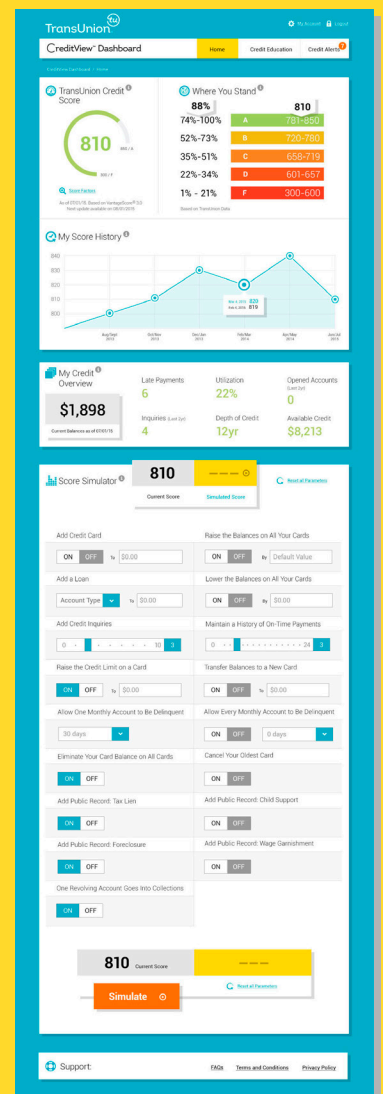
TransUnion

My Account Logout

CreditView™ Dashboard

Home Credit Education Credit Alerts 7

CreditView Dashboard > Home

TransUnion Credit Score

810

Score Factors

As of 07/01/15, Based on VantageScore® 3.0
Next update available on 08/01/2015

Where You Stand

88% 810

| | | |
|---|---|---|
| 74%-100% | A | 781-850 |
| 52%-73% | B | 720-780 |
| 35%-51% | C | 658-719 |
| 22%-34% | D | 601-657 |
| 1% - 21% | F | 300-600 |

Based on TransUnion Data

My Score History

840
830
820
810
800

Aug/Sept 2013
Oct/Nov 2013
Dec/Jan 2014
Feb/Mar 2014
Apr/May 2014
Jun/Jul 2014

820
810

My Credit Overview

$1,898

Current Balances as of 07/01/15

Late Payments
6

Utilization
22%

Opened Accounts (Last 2yr)
0

Inquiries (Last 2yr)
4

Depth of Credit
12yr

Available Credit
$8,213

Score Simulator

810
Current Score

Simulated Score

Reset all Parameters

Add Credit Card
ON OFF To $0.00

Raise the Balances on All Your Cards
ON OFF By Default Value

Add a Loan
Account Type To $0.00

Lower the Balances on All Your Cards
ON OFF By $0.00

Add Credit Inquiries
0 10 3

Maintain a History of On-Time Payments
0 24 3

Raise the Credit Limit on a Card
ON OFF To $0.00

Transfer Balances to a New Card
ON OFF To $0.00

Allow One Monthly Account to Be Delinquent
30 days

Allow Every Monthly Account to Be Delinquent
0 days

Eliminate Your Card Balance on All Cards
ON OFF

Cancel Your Oldest Card
ON OFF

Add Public Record: Tax Lien
ON OFF

Add Public Record: Child Support
ON OFF

Add Public Record: Foreclosure
ON OFF

Add Public Record: Wage Garnishment
ON OFF

One Revolving Account Goes Into Collections
ON OFF

810 Current Score

Reset all Parameters

Simulate

Support:

FAQs Terms and Conditions Privacy Policy